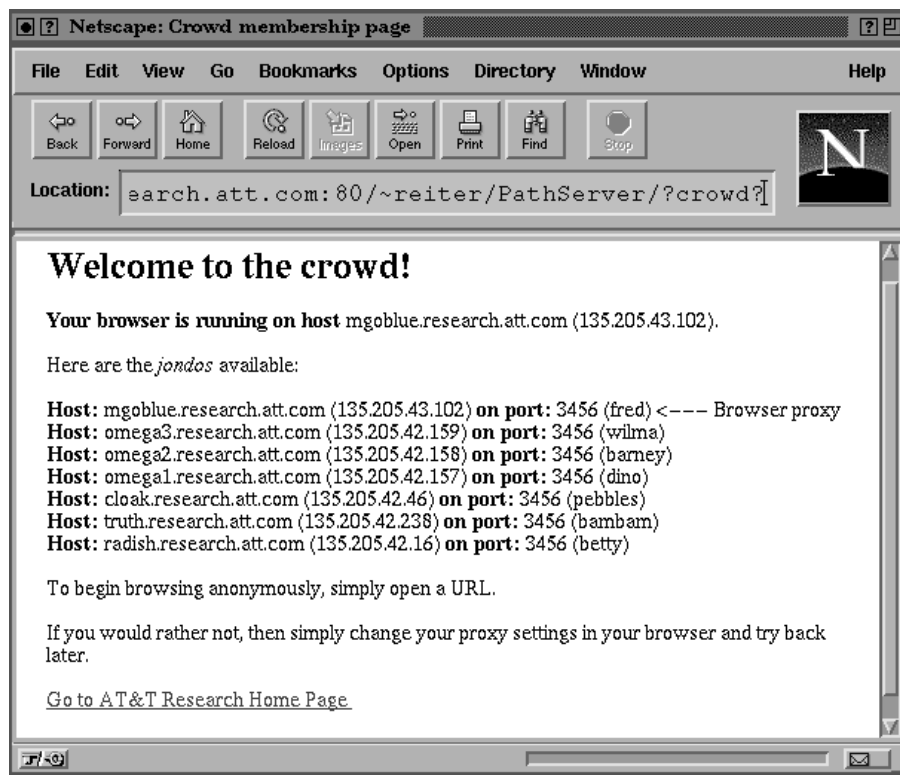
Netscape: Crowd membership page

File Edit View Go Bookmarks Options Directory Window Help

Back Forward Home Reload Images Open Print Find Stop

Location: earch.att.com:80/~reiter/PathServer/?crowd?

N

Welcome to the crowd!

**Your browser is running on host** mgoblue.research.att.com (135.205.43.102).

Here are the *jondos* available:

**Host:** mgoblue.research.att.com (135.205.43.102) **on port:** 3456 (fred) <--- Browser proxy
**Host:** omega3.research.att.com (135.205.42.159) **on port:** 3456 (wilma)
**Host:** omega2.research.att.com (135.205.42.158) **on port:** 3456 (barney)
**Host:** omega1.research.att.com (135.205.42.157) **on port:** 3456 (dino)
**Host:** cloak.research.att.com (135.205.42.46) **on port:** 3456 (pebbles)
**Host:** truth.research.att.com (135.205.42.238) **on port:** 3456 (bambam)
**Host:** radish.research.att.com (135.205.42.16) **on port:** 3456 (betty)

To begin browsing anonymously, simply open a URL.

If you would rather not, then simply change your proxy settings in your browser and try back later.

Go to AT&T Research Home Page